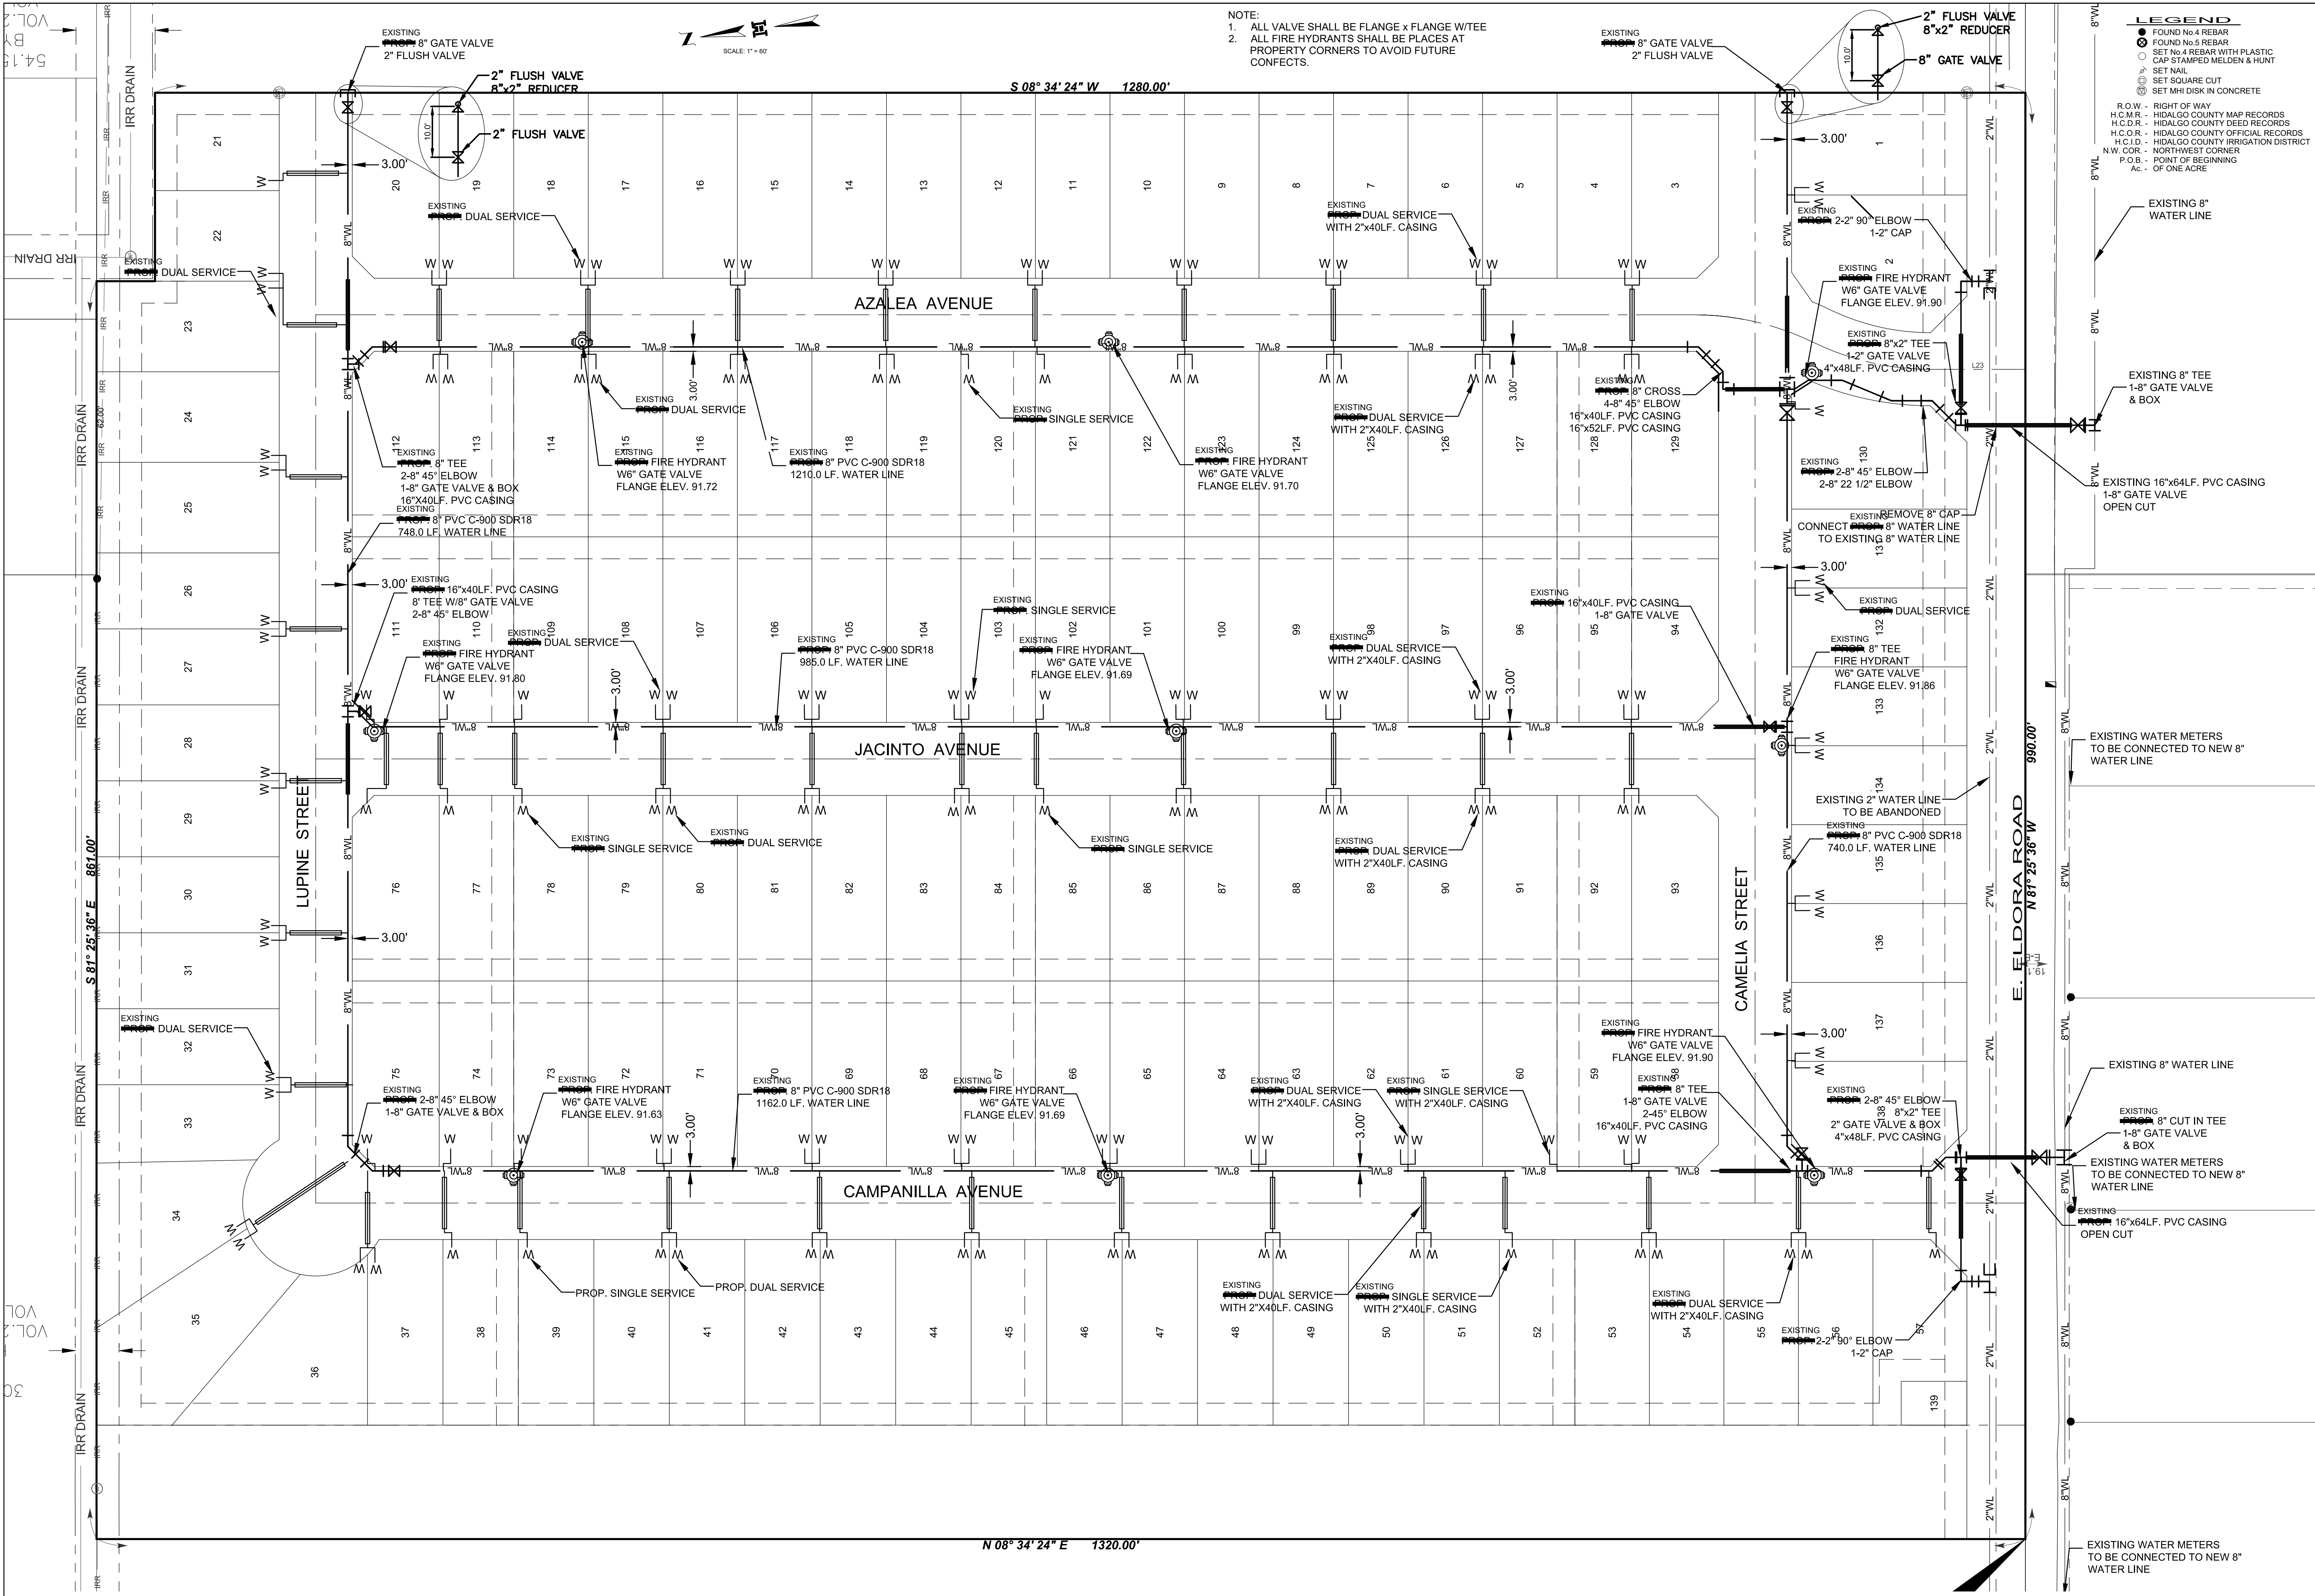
NOTE:
1. ALL VALVE SHALL BE FLANGE x FLANGE W/TEE
2. ALL FIRE HYDRANTS SHALL BE PLACES AT PROPERTY CORNERS TO AVOID FUTURE CONFECTS.

SCALE: 1" = 60'

LEGEND
FOUND No.4 REBAR
FOUND No.5 REBAR
SET No.4 REBAR WITH PLASTIC CAP STAMPED MELDEN & HUNT
SET NAIL
SET SQUARE CUT
SET MHI DISK IN CONCRETE

R.O.W. - RIGHT OF WAY
H.C.M.R. - HIDALGO COUNTY MAP RECORDS
H.C.D.R. - HIDALGO COUNTY DEED RECORDS
H.C.O.R. - HIDALGO COUNTY OFFICIAL RECORDS
H.C.I.D. - HIDALGO COUNTY IRRIGATION DISTRICT
N.W. COR. - NORTHWEST CORNER
P.O.B. - POINT OF BEGINNING
Ac. - OF ONE ACRE

S 08° 34' 24" W 1280.00'
N 08° 34' 24" E 1320.00'
S 81° 25' 36" E 861.00'
N 81° 25' 36" W 990.00'

AZALEA AVENUE
JACINTO AVENUE
CAMPANILLA AVENUE
LUPINE STREET
CAMELIA STREET
E. ELDORA ROAD
IRR DRAIN

EXISTING PROP. 8" GATE VALVE 2" FLUSH VALVE
2" FLUSH VALVE 8"x2" REDUCER
2" FLUSH VALVE
8" GATE VALVE
10.0'
3.00'
EXISTING PROP. DUAL SERVICE
EXISTING PROP. DUAL SERVICE WITH 2"x40LF. CASING
EXISTING PROP. 2-2" 90° ELBOW 1-2" CAP
EXISTING 8" WATER LINE
EXISTING PROP. FIRE HYDRANT W6" GATE VALVE FLANGE ELEV. 91.90
EXISTING PROP. 8"x2" TEE 1-2" GATE VALVE 4"x48LF. PVC CASING
EXISTING 8" TEE 1-8" GATE VALVE & BOX
EXISTING PROP. 8" CROSS 4-8" 45° ELBOW 16"x40LF. PVC CASING 16"x52LF. PVC CASING
EXISTING PROP. DUAL SERVICE
EXISTING PROP. SINGLE SERVICE
EXISTING PROP. DUAL SERVICE WITH 2"X40LF. CASING
EXISTING PROP. 8" TEE 2-8" 45° ELBOW 1-8" GATE VALVE & BOX 16"X40LF. PVC CASING
EXISTING PROP. FIRE HYDRANT W6" GATE VALVE FLANGE ELEV. 91.72
EXISTING PROP. 8" PVC C-900 SDR18 1210.0 LF. WATER LINE
EXISTING PROP. FIRE HYDRANT W6" GATE VALVE FLANGE ELEV. 91.70
EXISTING PROP. 2-8" 45° ELBOW 2-8" 22 1/2" ELBOW
EXISTING 16"x64LF. PVC CASING 1-8" GATE VALVE OPEN CUT
CONNECT EXISTING PROP. 8" WATER LINE TO EXISTING 8" WATER LINE
REMOVE 8" CAP
EXISTING PROP. 8" PVC C-900 SDR18 748.0 LF. WATER LINE
EXISTING PROP. 16"x40LF. PVC CASING 8' TEE W/8" GATE VALVE 2-8" 45° ELBOW
EXISTING PROP. DUAL SERVICE
EXISTING PROP. FIRE HYDRANT W6" GATE VALVE FLANGE ELEV. 91.80
EXISTING PROP. 8" PVC C-900 SDR18 985.0 LF. WATER LINE
EXISTING PROP. SINGLE SERVICE
EXISTING PROP. FIRE HYDRANT W6" GATE VALVE FLANGE ELEV. 91.69
EXISTING PROP. DUAL SERVICE WITH 2"X40LF. CASING
EXISTING PROP. 16"x40LF. PVC CASING 1-8" GATE VALVE
EXISTING PROP. DUAL SERVICE
EXISTING PROP. 8" TEE FIRE HYDRANT W6" GATE VALVE FLANGE ELEV. 91.86
EXISTING WATER METERS TO BE CONNECTED TO NEW 8" WATER LINE
EXISTING 2" WATER LINE TO BE ABANDONED
EXISTING PROP. 8" PVC C-900 SDR18 740.0 LF. WATER LINE
EXISTING PROP. SINGLE SERVICE
EXISTING PROP. DUAL SERVICE
EXISTING PROP. SINGLE SERVICE
EXISTING PROP. DUAL SERVICE WITH 2"X40LF. CASING
EXISTING PROP. DUAL SERVICE
EXISTING PROP. FIRE HYDRANT W6" GATE VALVE FLANGE ELEV. 91.90
EXISTING 8" WATER LINE
EXISTING PROP. 2-8" 45° ELBOW 1-8" GATE VALVE & BOX
EXISTING PROP. FIRE HYDRANT W6" GATE VALVE FLANGE ELEV. 91.63
EXISTING PROP. 8" PVC C-900 SDR18 1162.0 LF. WATER LINE
EXISTING PROP. FIRE HYDRANT W6" GATE VALVE FLANGE ELEV. 91.69
EXISTING PROP. DUAL SERVICE WITH 2"X40LF. CASING
EXISTING PROP. SINGLE SERVICE WITH 2"X40LF. CASING
EXISTING PROP. 8" TEE 1-8" GATE VALVE 2-45° ELBOW 16"x40LF. PVC CASING
EXISTING PROP. 2-8" 45° ELBOW 8"x2" TEE 2" GATE VALVE & BOX 4"x48LF. PVC CASING
EXISTING PROP. 8" CUT IN TEE 1-8" GATE VALVE & BOX
EXISTING WATER METERS TO BE CONNECTED TO NEW 8" WATER LINE
EXISTING PROP. 16"x64LF. PVC CASING OPEN CUT
PROP. SINGLE SERVICE
PROP. DUAL SERVICE
EXISTING PROP. DUAL SERVICE WITH 2"X40LF. CASING
EXISTING PROP. SINGLE SERVICE WITH 2"X40LF. CASING
EXISTING PROP. DUAL SERVICE WITH 2"X40LF. CASING
EXISTING PROP. 2-2" 90° ELBOW 1-2" CAP
EXISTING WATER METERS TO BE CONNECTED TO NEW 8" WATER LINE
8"WL
2"WL
W
L23